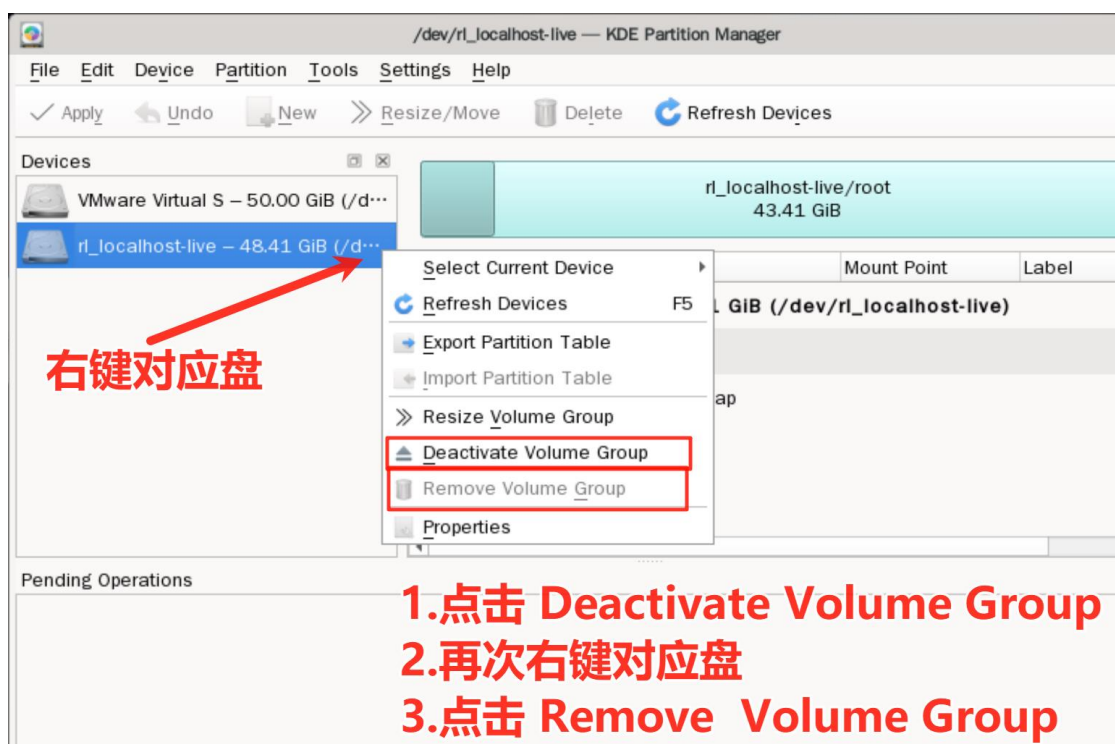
/dev/rl_localhost-live — KDE Partition Manager

File Edit Device Partition Tools Settings Help

Apply Undo New Resize/Move Delete Refresh Devices

Devices

VMware Virtual S – 50.00 GiB (/d···

rl_localhost-live – 48.41 GiB (/d···

右键对应盘

rl_localhost-live/root
43.41 GiB

Mount Point | Label

L GiB (/dev/rl_localhost-live)

ap

Select Current Device

Refresh Devices F5

Export Partition Table

Import Partition Table

Resize Volume Group

Deactivate Volume Group

Remove Volume Group

Properties

Pending Operations

1.点击 Deactivate Volume Group
2.再次右键对应盘
3.点击 Remove Volume Group